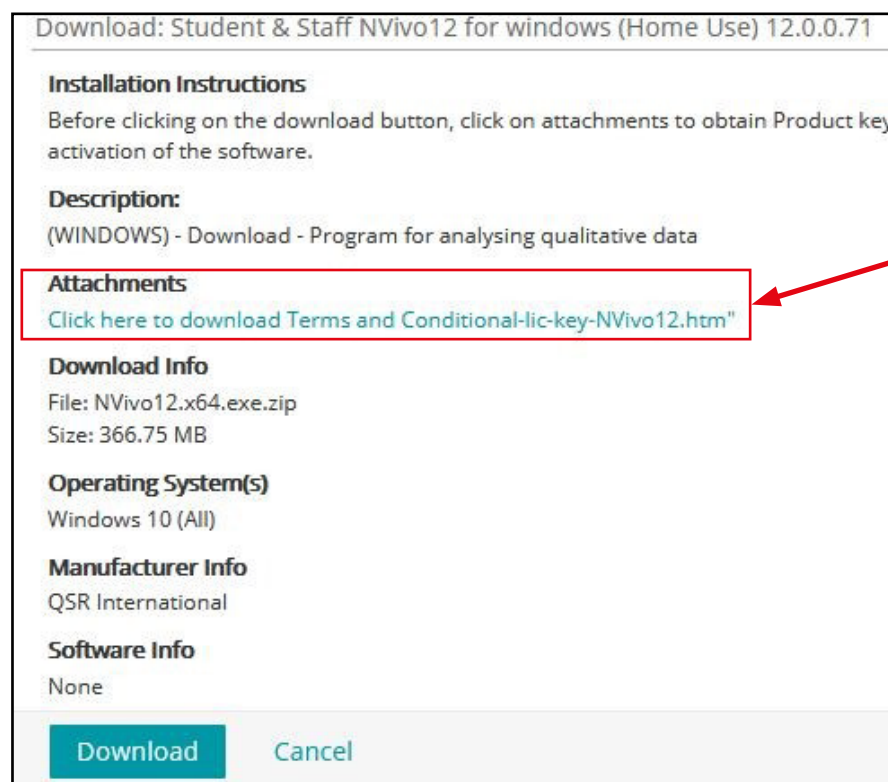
Download: Student & Staff NVivo12 for windows (Home Use) 12.0.0.71

Installation Instructions

Before clicking on the download button, click on attachments to obtain Product key activation of the software.

Description:

(WINDOWS) - Download - Program for analysing qualitative data

Attachments

Click here to download Terms and Conditional-lic-key-NVivo12.htm"

Download Info

File: NVivo12.x64.exe.zip
Size: 366.75 MB

Operating System(s)

Windows 10 (All)

Manufacturer Info

QSR International

Software Info

None

Download Cancel